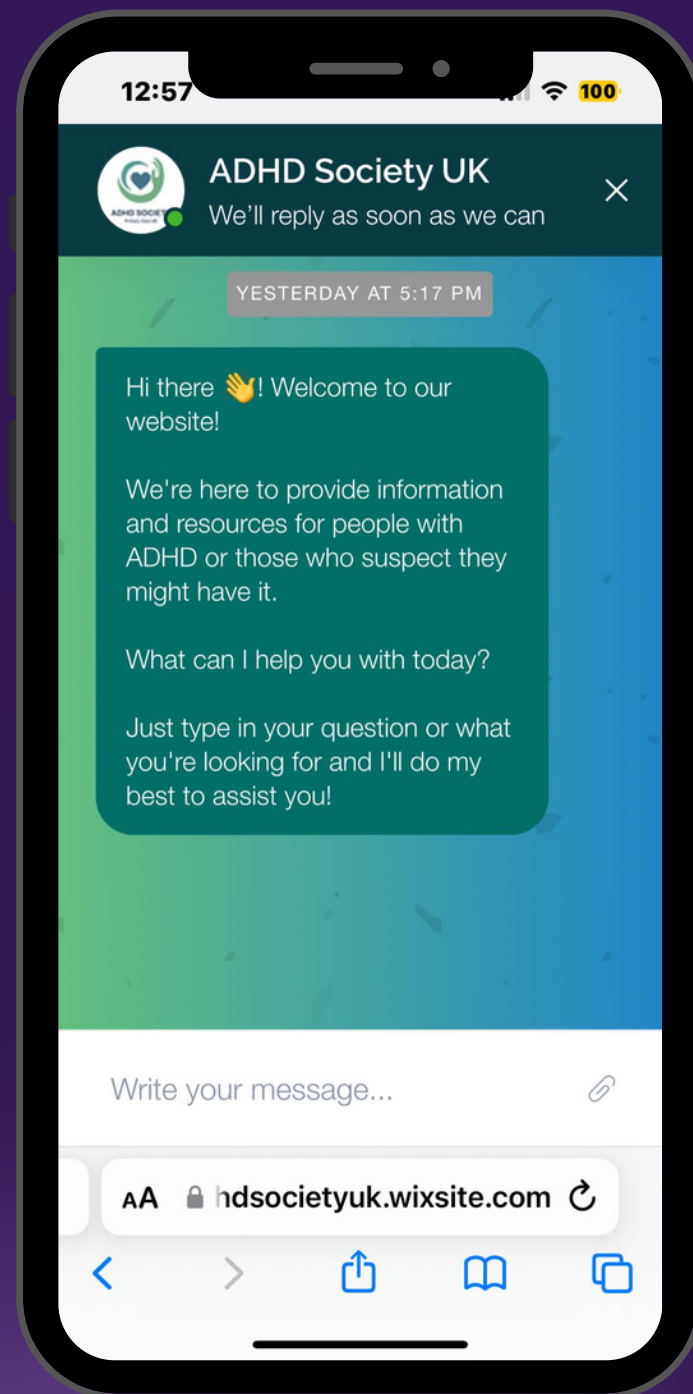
12:57

100

ADHD SOCIETY

ADHD Society UK
We'll reply as soon as we can

×

YESTERDAY AT 5:17 PM

Hi there 👋! Welcome to our website!

We're here to provide information and resources for people with ADHD or those who suspect they might have it.

What can I help you with today?

Just type in your question or what you're looking for and I'll do my best to assist you!

Write your message...

AA hdsocietyuk.wixsite.com